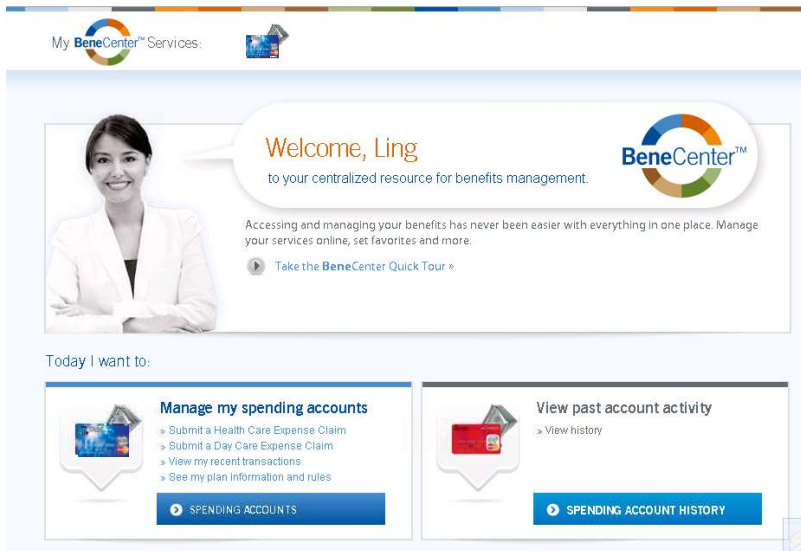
My BeneCenter™ Services:

Welcome, Ling

to your centralized resource for benefits management.

BeneCenter™

Accessing and managing your benefits has never been easier with everything in one place. Manage your services online, set favorites and more.

Take the BeneCenter Quick Tour »

Today I want to:

Manage my spending accounts

» Submit a Health Care Expense Claim
» Submit a Day Care Expense Claim
» View my recent transactions
» See my plan information and rules

SPENDING ACCOUNTS

View past account activity

» View history

SPENDING ACCOUNT HISTORY